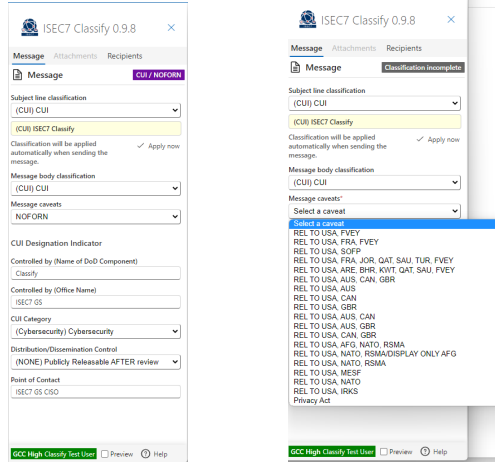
ISEC7 Classify 0.9.8

Message Attachments Recipients

Message CUI / NOFORN

Subject line classification
(CUI) CUI
(CUI) ISEC7 Classify
Classification will be applied automatically when sending the message.
Apply now

Message body classification
(CUI) CUI

Message caveats
NOFORN

CUI Designation Indicator

Controlled by (Name of DoD Component)
Classify

Controlled by (Office Name)
ISEC7 GS

CUI Category
(Cybersecurity) Cybersecurity

Distribution/Dissemination Control
(NONE) Publicly Releasable AFTER review

Point of Contact
ISEC7 GS CISO

GCC High Classify Test User Preview Help

ISEC7 Classify 0.9.8

Message Attachments Recipients

Message Classification incomplete

Subject line classification
(CUI) CUI
(CUI) ISEC7 Classify
Classification will be applied automatically when sending the message.
Apply now

Message body classification
(CUI) CUI

Message caveats*
Select a caveat
Select a caveat
REL TO USA, FVEY
REL TO USA, FRA, FVEY
REL TO USA, SOFP
REL TO USA, FRA, JOR, QAT, SAU, TUR, FVEY
REL TO USA, ARE, BHR, KWT, QAT, SAU, FVEY
REL TO USA, AUS, CAN, GBR
REL TO USA, AUS
REL TO USA, CAN
REL TO USA, GBR
REL TO USA, AUS, CAN
REL TO USA, AUS, GBR
REL TO USA, CAN, GBR
REL TO USA, AFG, NATO, RSMA
REL TO USA, NATO, RSMA/DISPLAY ONLY AFG
REL TO USA, NATO, RSMA
REL TO USA, MESF
REL TO USA, NATO
REL TO USA, IRKS
Privacy Act

GCC High Classify Test User Preview Help